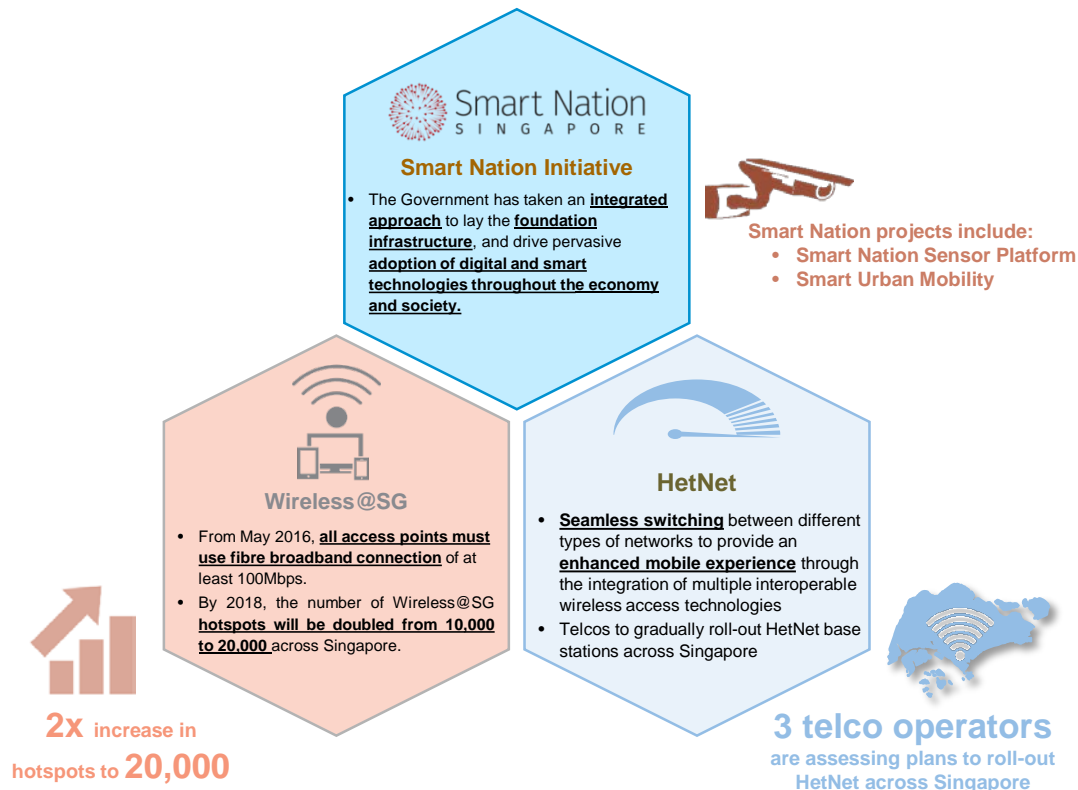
Smart Nation
SINGAPORE

Smart Nation Initiative

• The Government has taken an **integrated approach** to lay the **foundation infrastructure**, and drive pervasive **adoption of digital and smart technologies throughout the economy and society.**

Smart Nation projects include:
• Smart Nation Sensor Platform
• Smart Urban Mobility

Wireless@SG

• From May 2016, **all access points must use fibre broadband connection** of at least 100Mbps.
• By 2018, the number of Wireless@SG **hotspots will be doubled from 10,000 to 20,000** across Singapore.

HetNet

• **Seamless switching** between different types of networks to provide an **enhanced mobile experience** through the integration of multiple interoperable wireless access technologies
• Telcos to gradually roll-out HetNet base stations across Singapore

2x increase in hotspots to 20,000

3 telco operators are assessing plans to roll-out HetNet across Singapore